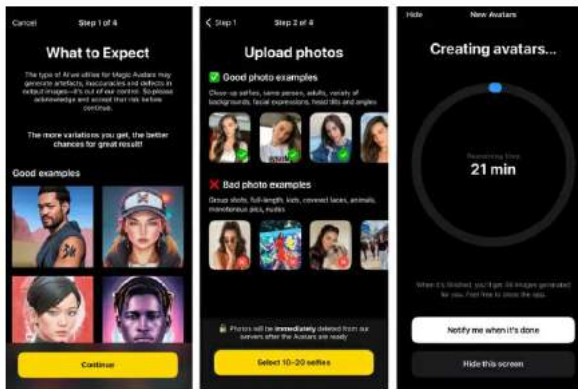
Cancel

Step 1 of 4

What to Expect

The type of AI we utilise for Magic Avatars may generate artefacts, inaccuracies and defects in output images—it's out of our control. So please acknowledge and accept that risk before continue.

The more variations you get, the better chances for great result!

Good examples

Continue

< Step 1

Step 2 of 4

Upload photos

Good photo examples

Close-up selfies, same person, adults, variety of backgrounds, facial expressions, head tilts and angles

Bad photo examples

Group shots, full-length, kids, covered faces, animals, monotonous pics, nudes

Photos will be immediately deleted from our servers after the Avatars are ready

Select 10-20 selfies

Hide

New Avatars

Creating avatars...

Remaining time

21 min

When it's finished, you'll get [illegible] images generated for you. Feel free to close the app.

Notify me when it's done

Hide this screen